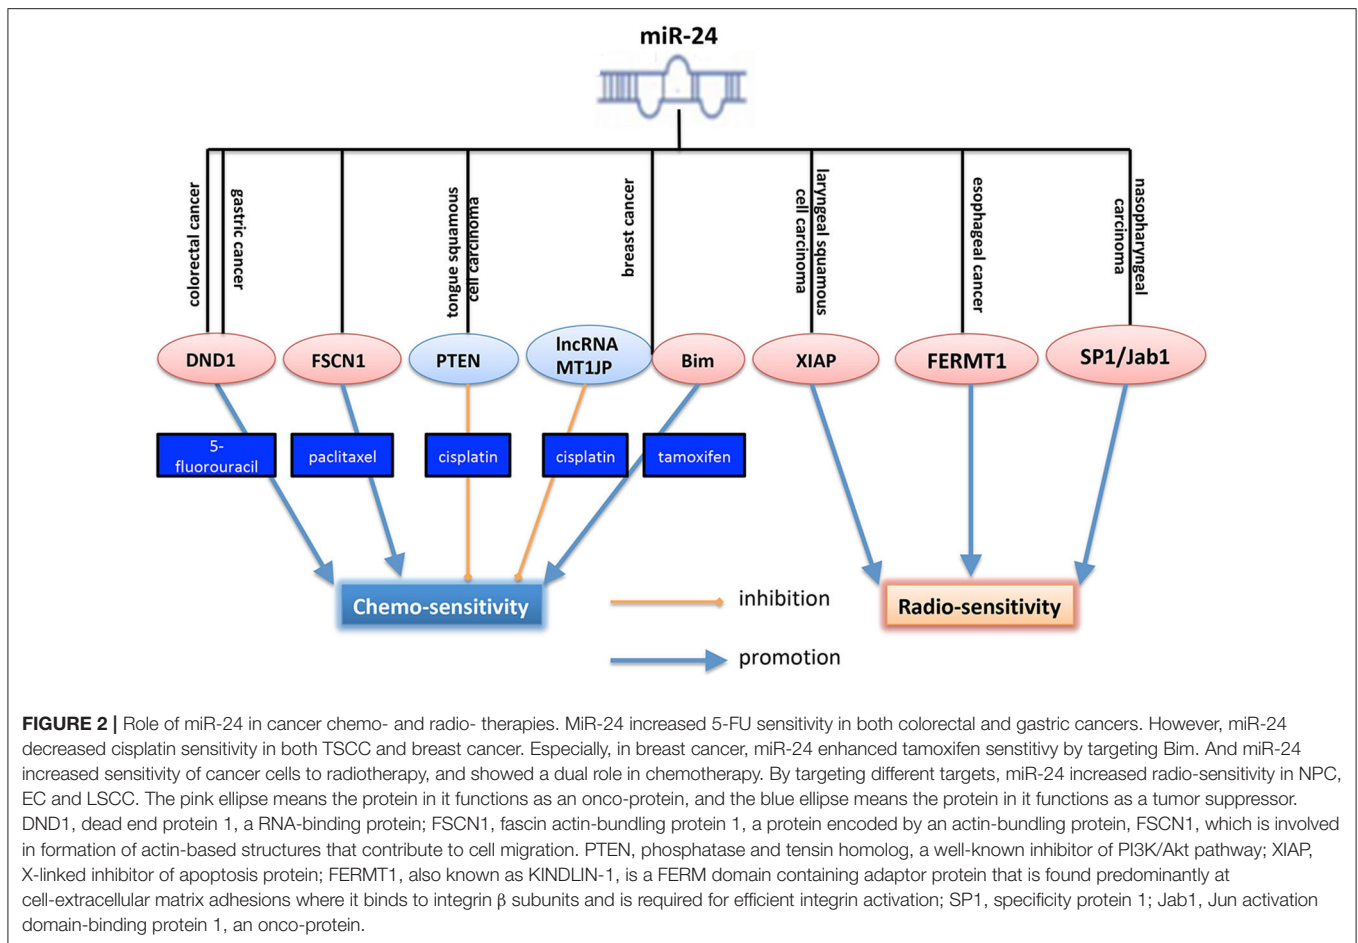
miR-24

colorectal cancer
gastric cancer
tongue squamous cell carcinoma
breast cancer
laryngeal squamous cell carcinoma
esophageal cancer
nasopharyngeal carcinoma

DND1
FSCN1
PTEN
lncRNA MT1JP
Bim
XIAP
FERMT1
SP1/Jab1

5-fluorouracil
paclitaxel
cisplatin
cisplatin
tamoxifen

Chemo-sensitivity
inhibition
promotion
Radio-sensitivity

**FIGURE 2 |** Role of miR-24 in cancer chemo- and radio- therapies. MiR-24 increased 5-FU sensitivity in both colorectal and gastric cancers. However, miR-24 decreased cisplatin sensitivity in both TSCC and breast cancer. Especially, in breast cancer, miR-24 enhanced tamoxifen senstitivy by targeting Bim. And miR-24 increased sensitivity of cancer cells to radiotherapy, and showed a dual role in chemotherapy. By targeting different targets, miR-24 increased radio-sensitivity in NPC, EC and LSCC. The pink ellipse means the protein in it functions as an onco-protein, and the blue ellipse means the protein in it functions as a tumor suppressor. DND1, dead end protein 1, a RNA-binding protein; FSCN1, fascin actin-bundling protein 1, a protein encoded by an actin-bundling protein, FSCN1, which is involved in formation of actin-based structures that contribute to cell migration. PTEN, phosphatase and tensin homolog, a well-known inhibitor of PI3K/Akt pathway; XIAP, X-linked inhibitor of apoptosis protein; FERMT1, also known as KINDLIN-1, is a FERM domain containing adaptor protein that is found predominantly at cell-extracellular matrix adhesions where it binds to integrin β subunits and is required for efficient integrin activation; SP1, specificity protein 1; Jab1, Jun activation domain-binding protein 1, an onco-protein.